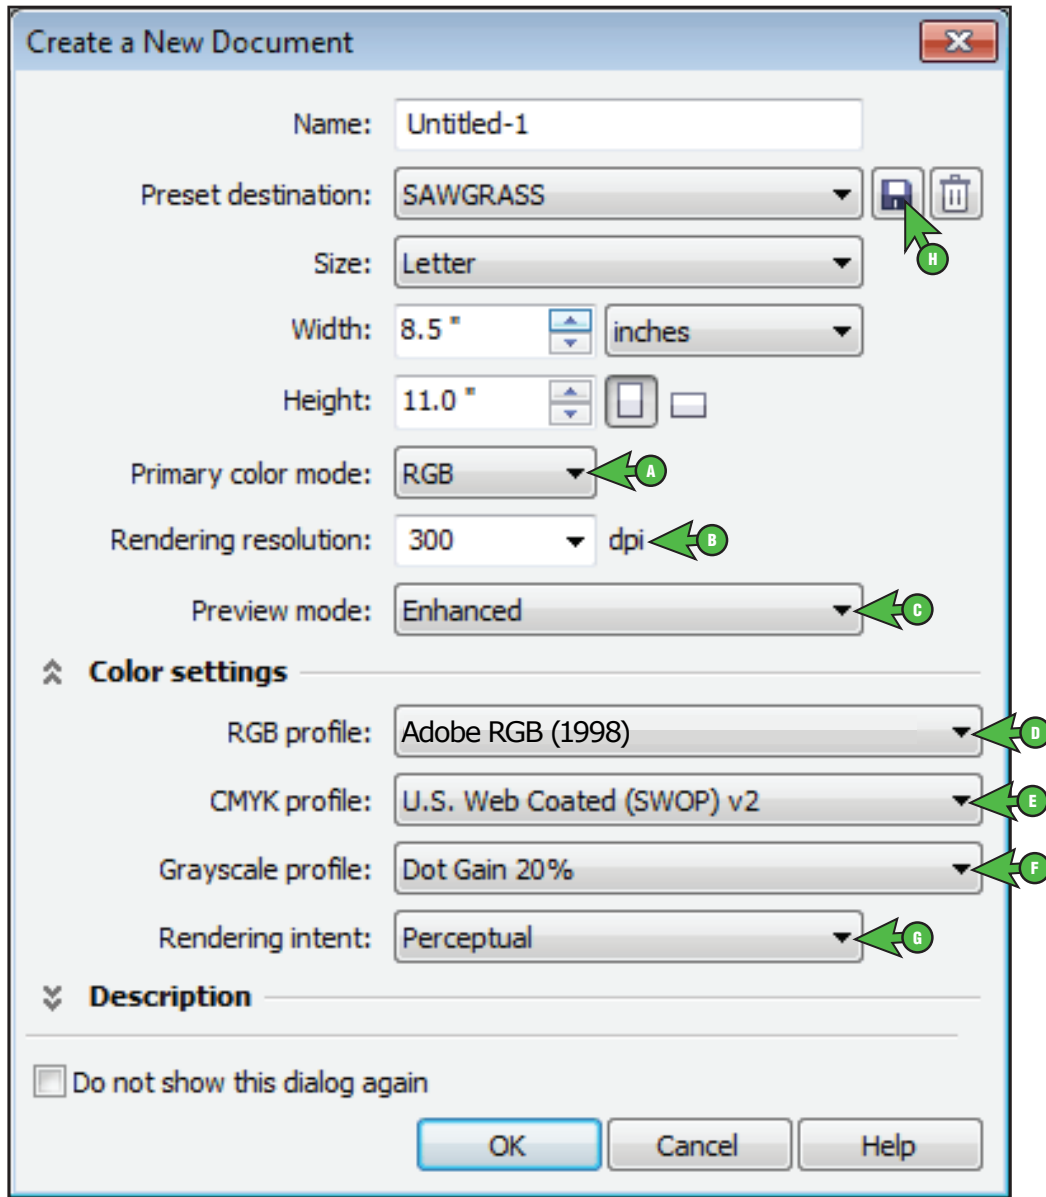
Create a New Document

Name: Untitled-1

Preset destination: SAWGRASS

H

Size: Letter

Width: 8.5 " inches

Height: 11.0 "

Primary color mode: RGB A

Rendering resolution: 300 dpi B

Preview mode: Enhanced C

Color settings

RGB profile: Adobe RGB (1998) D

CMYK profile: U.S. Web Coated (SWOP) v2 E

Grayscale profile: Dot Gain 20% F

Rendering intent: Perceptual G

Description

Do not show this dialog again

OK Cancel Help